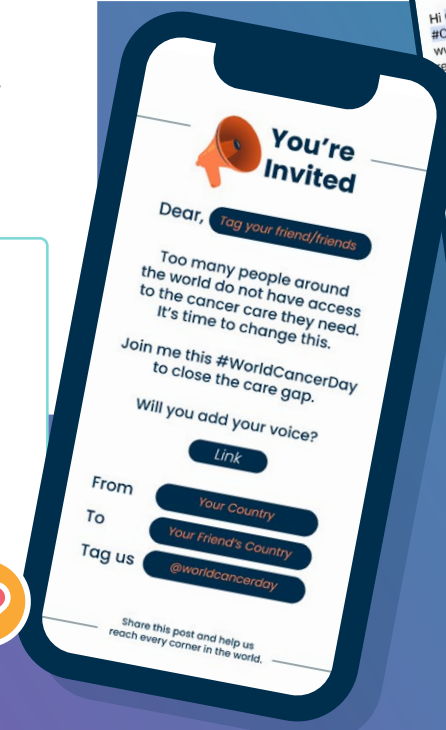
Hi
#C

You're Invited

Dear, Tag your friend/friends

Too many people around the world do not have access to the cancer care they need. It's time to change this.

Join me this #WorldCancerDay to close the care gap.

Will you add your voice?

Link

From Your Country

To Your Friend's Country

Tag us @worldcancerday

Share this post and help us reach every corner in the world.